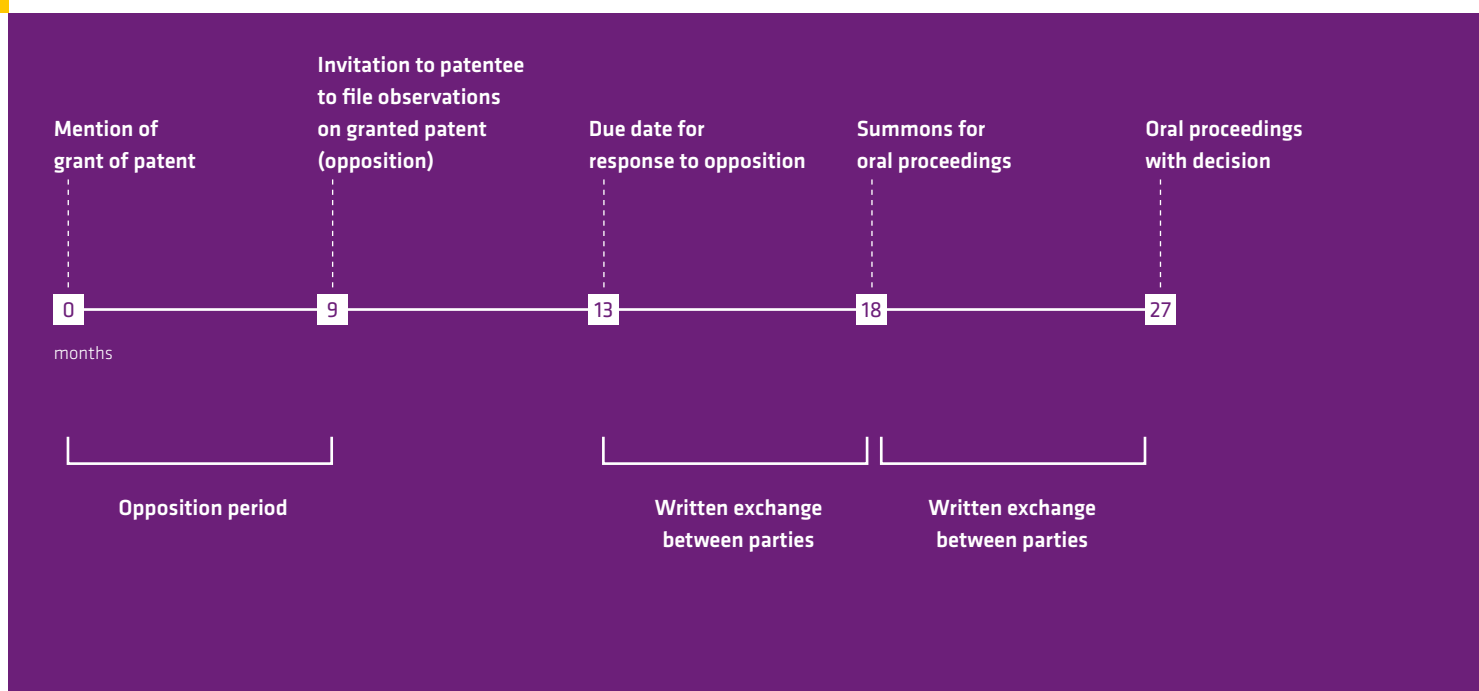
Mention of grant of patent

Invitation to patentee to file observations on granted patent (opposition)

Due date for response to opposition

Summons for oral proceedings

Oral proceedings with decision

0

9

13

18

27

months

Opposition period

Written exchange between parties

Written exchange between parties